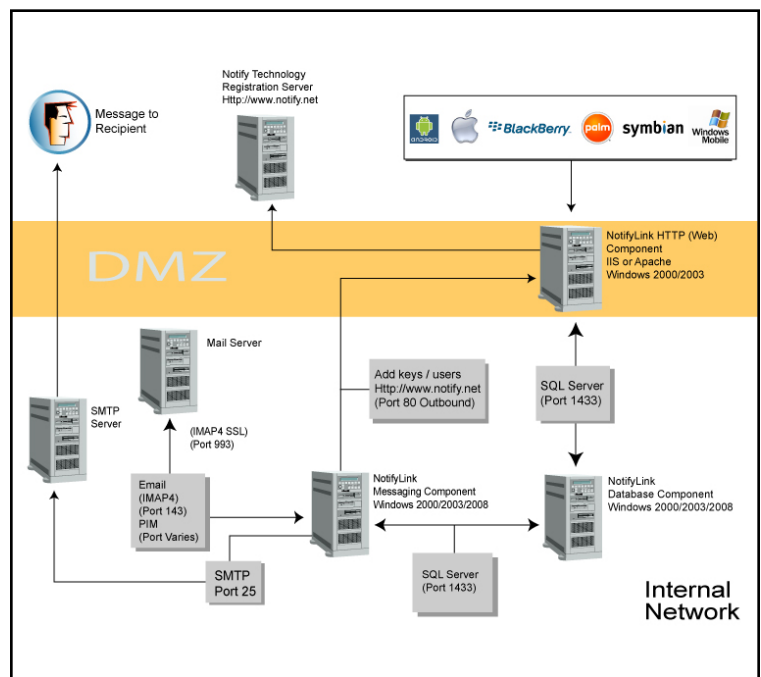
Notify Technology
Registration Server
Http://www.notify.net

Message to
Recipient

ANDROID BlackBerry. palm symbian Windows Mobile

DMZ

NotifyLink HTTP (Web)
Component
IIS or Apache
Windows 2000/2003

Mail Server

SMTP
Server

(IMAP4 SSL)
(Port 993)

Add keys / users
Http://www.notify.net
(Port 80 Outbound)

SQL Server
(Port 1433)

Email
(IMAP4)
(Port 143)
PIM
(Port Varies)

NotifyLink
Messaging Component
Windows 2000/2003/2008

NotifyLink
Database Component
Windows 2000/2003/2008

SMTP
Port 25

SQL Server
(Port 1433)

Internal
Network